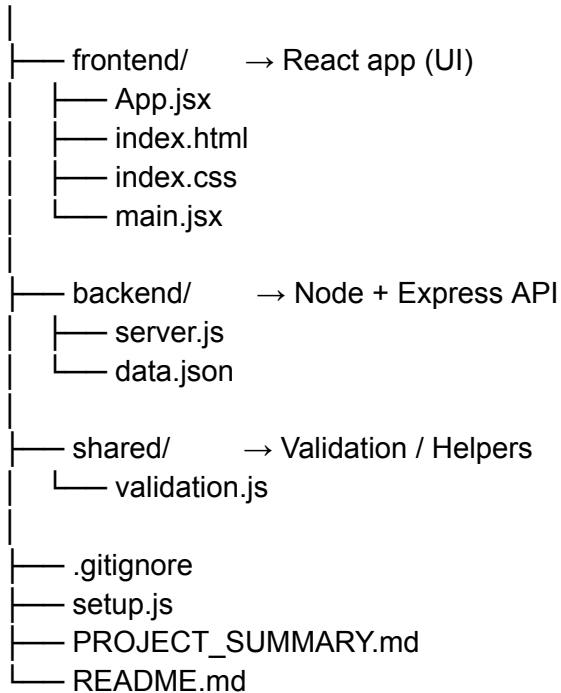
│
├── frontend/ → React app (UI)
│ ├── App.jsx
│ ├── index.html
│ ├── index.css
│ └── main.jsx
│
├── backend/ → Node + Express API
│ ├── server.js
│ └── data.json
│
├── shared/ → Validation / Helpers
│ └── validation.js
│
├── .gitignore
├── setup.js
├── PROJECT_SUMMARY.md
└── README.md